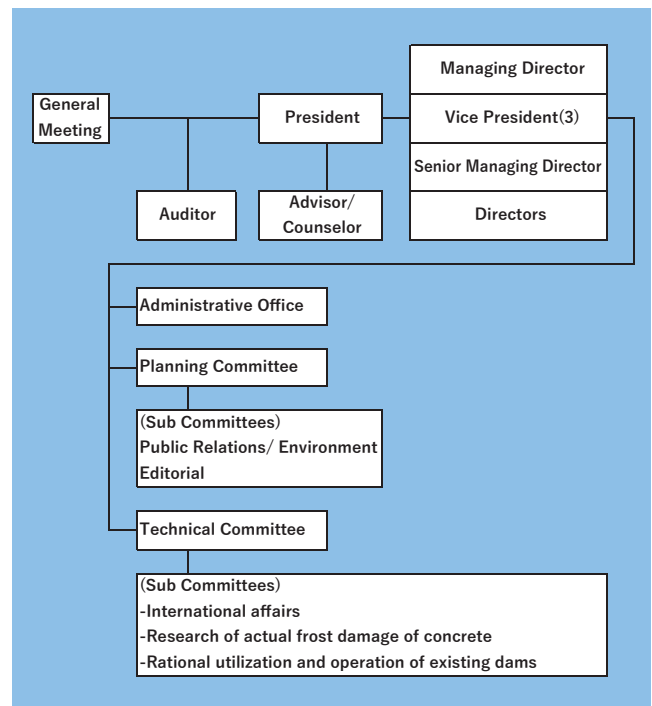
General Meeting

President

Managing Director

Vice President(3)

Senior Managing Director

Directors

Auditor

Advisor/ Counselor

Administrative Office

Planning Committee

(Sub Committees)
Public Relations/ Environment
Editorial

Technical Committee

(Sub Committees)
-International affairs
-Research of actual frost damage of concrete
-Rational utilization and operation of existing dams